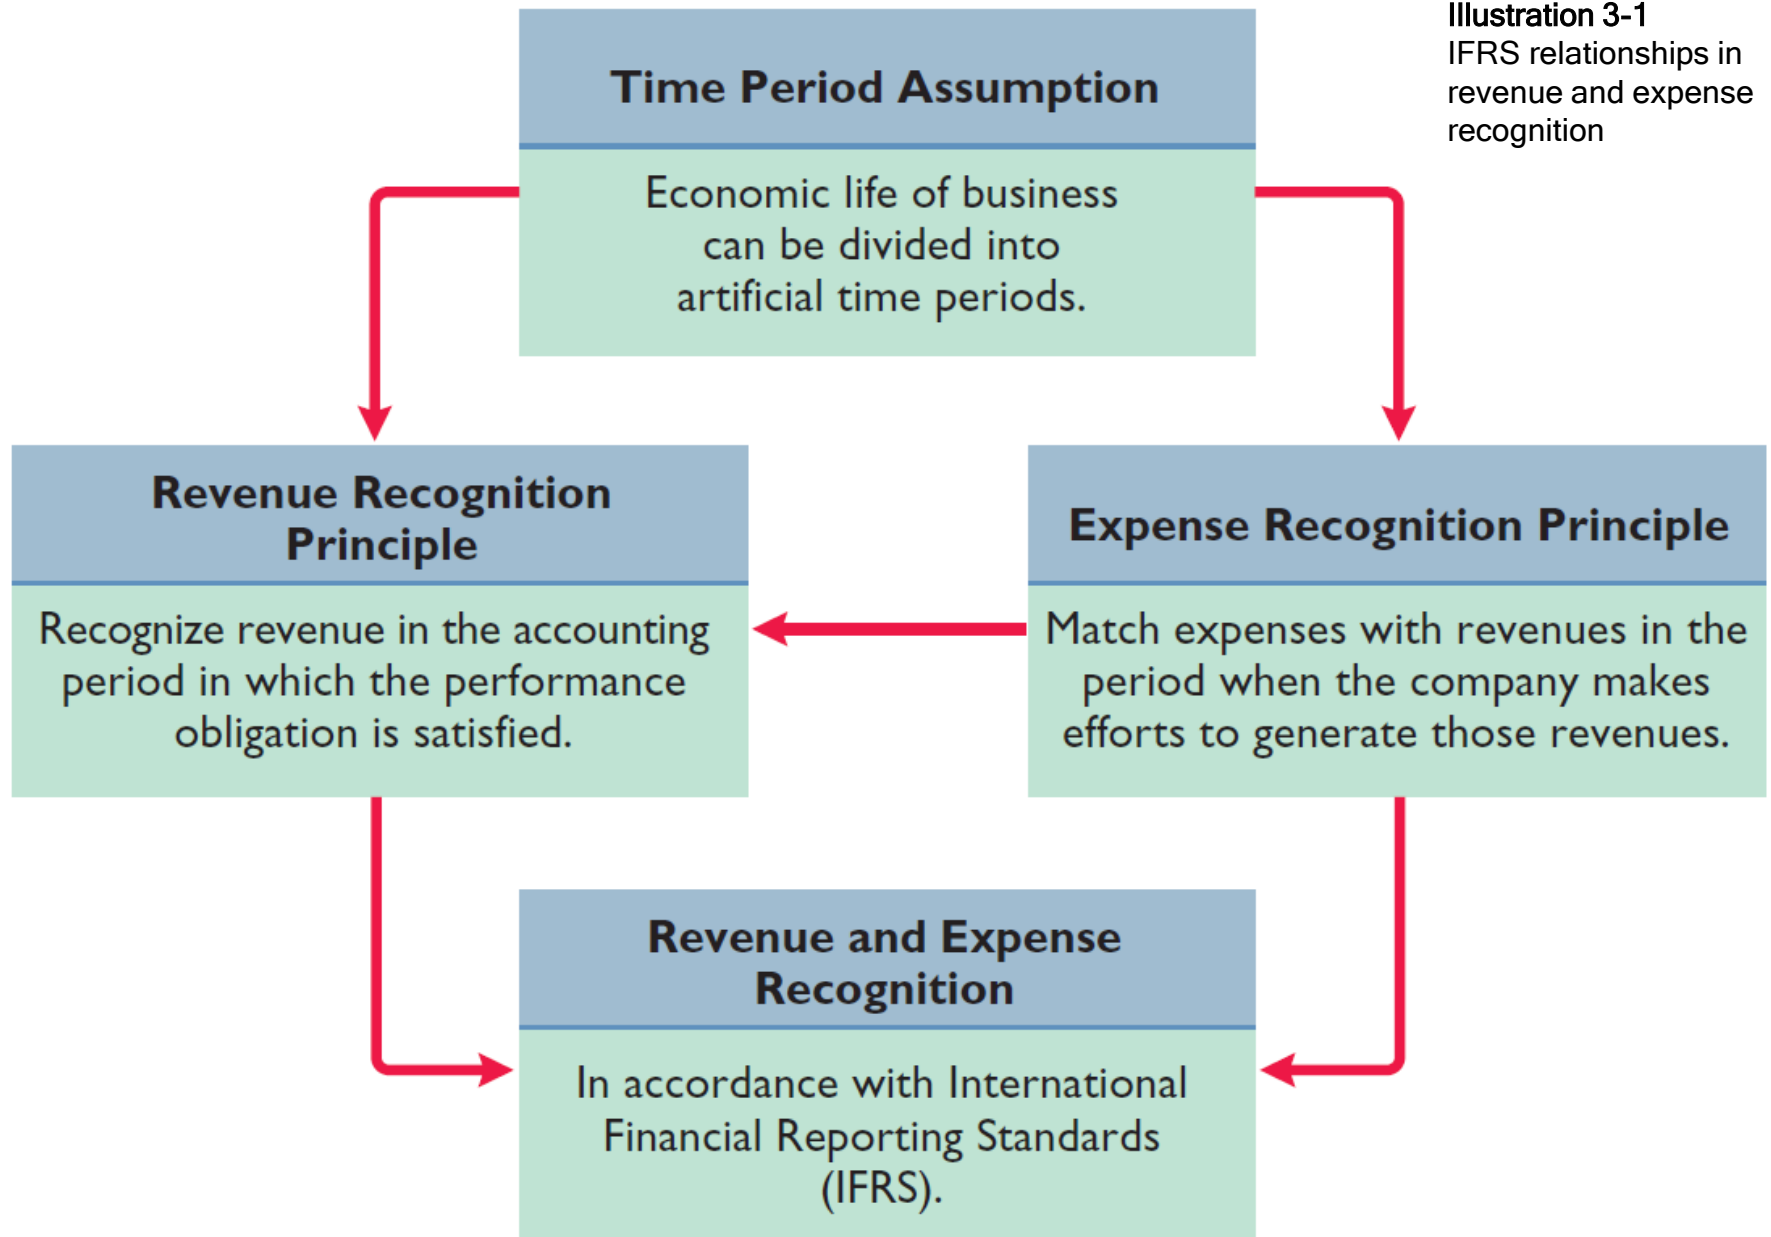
Illustration 3-1
IFRS relationships in revenue and expense recognition

Time Period Assumption

Economic life of business can be divided into artificial time periods.

Revenue Recognition Principle

Recognize revenue in the accounting period in which the performance obligation is satisfied.

Expense Recognition Principle

Match expenses with revenues in the period when the company makes efforts to generate those revenues.

Revenue and Expense Recognition

In accordance with International Financial Reporting Standards (IFRS).